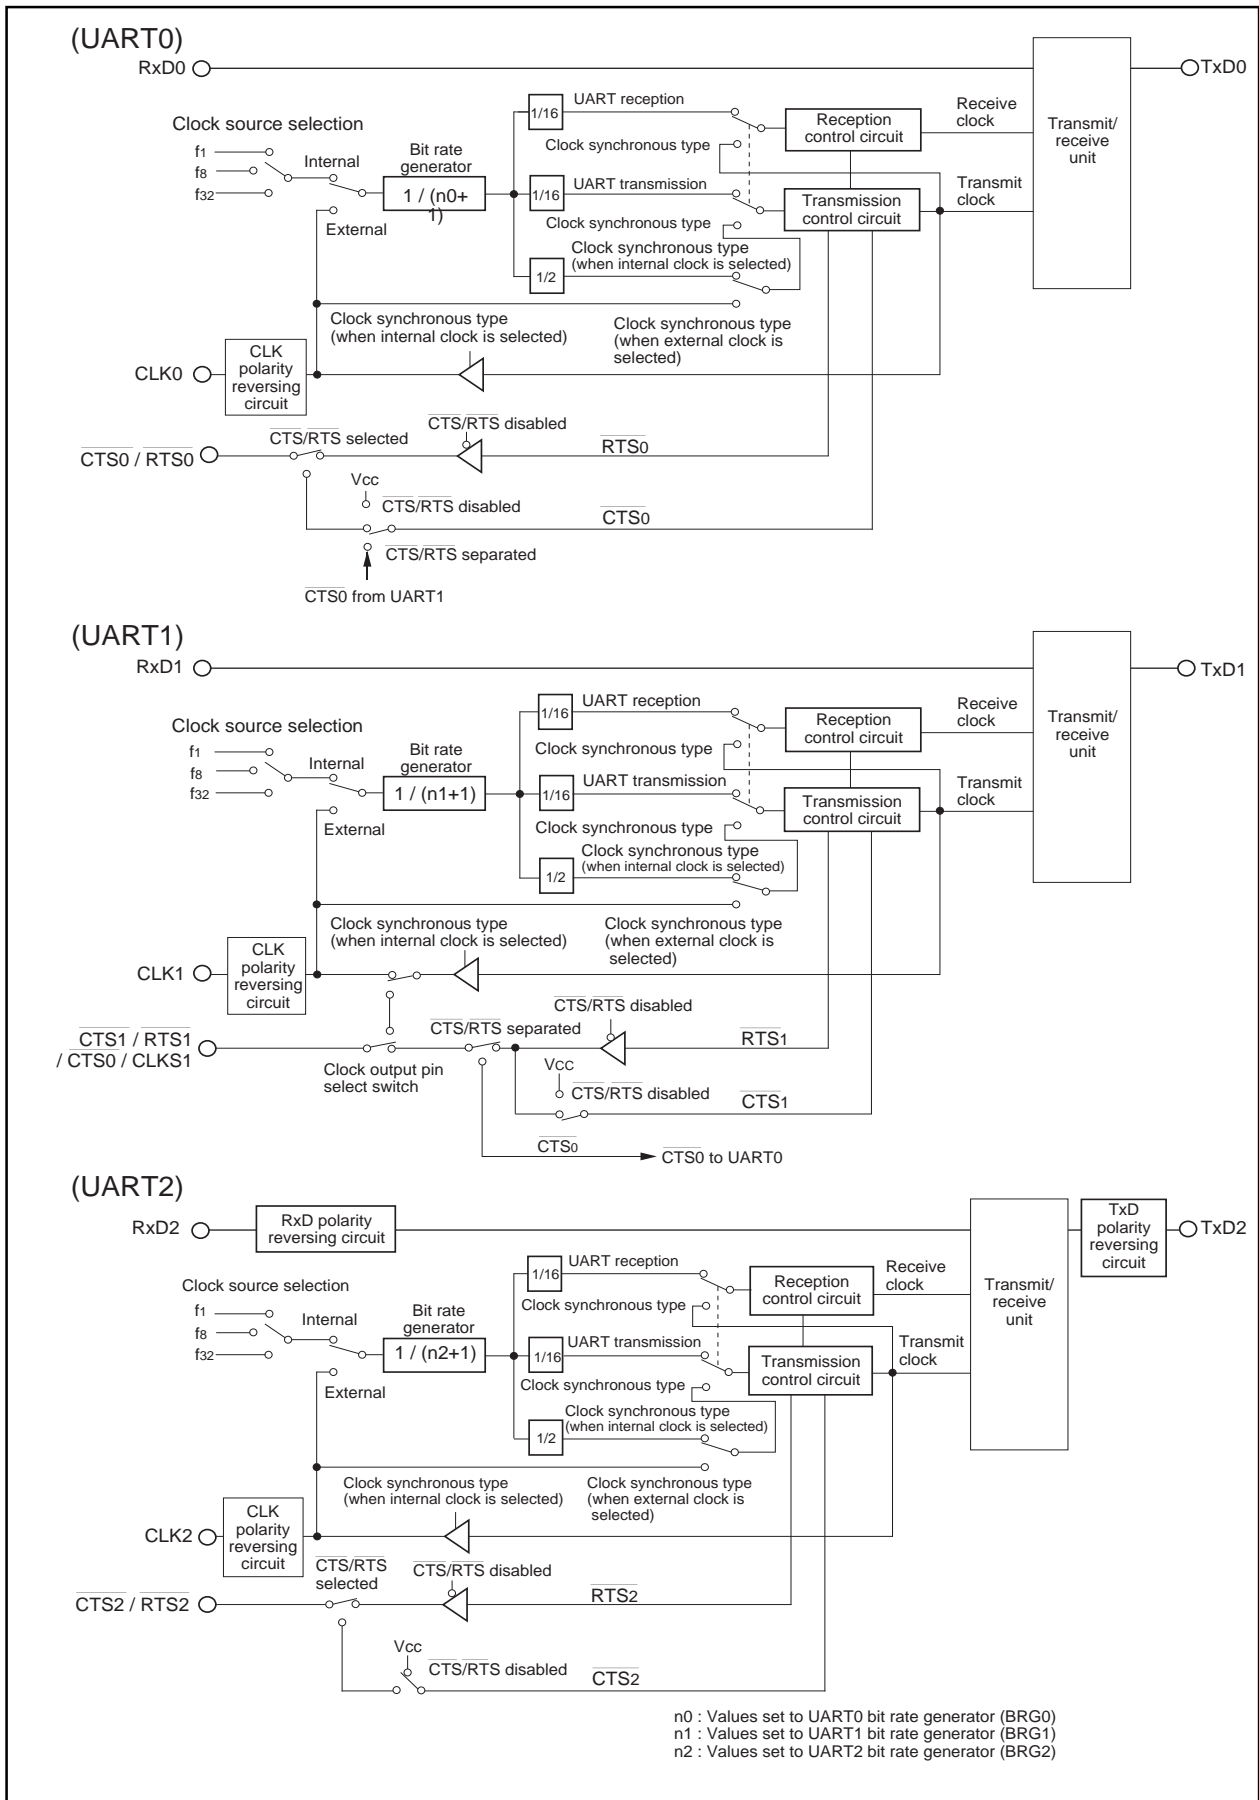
(UART0)

RxD0

TxD0

Clock source selection

$f_1$

$f_8$

$f_{32}$

Internal

External

Bit rate generator

1 / (n0+1)

1/16

UART reception

1/16

UART transmission

1/2

Clock synchronous type

Clock synchronous type

Clock synchronous type (when internal clock is selected)

Reception control circuit

Transmission control circuit

Receive clock

Transmit clock

Transmit/ receive unit

Clock synchronous type (when internal clock is selected)

Clock synchronous type (when external clock is selected)

CLK0

CLK polarity reversing circuit

$\overline{CTS0}$ / $\overline{RTS0}$

$\overline{CTS}$/$\overline{RTS}$ selected

$\overline{CTS}$/$\overline{RTS}$ disabled

$\overline{RTS_0}$

Vcc

$\overline{CTS}$/$\overline{RTS}$ disabled

$\overline{CTS_0}$

$\overline{CTS}$/$\overline{RTS}$ separated

$\overline{CTS0}$ from UART1

(UART1)

RxD1

TxD1

Clock source selection

$f_1$

$f_8$

$f_{32}$

Internal

External

Bit rate generator

1 / (n1+1)

1/16

UART reception

1/16

UART transmission

1/2

Clock synchronous type

Clock synchronous type

Clock synchronous type (when internal clock is selected)

Reception control circuit

Transmission control circuit

Receive clock

Transmit clock

Transmit/ receive unit

Clock synchronous type (when internal clock is selected)

Clock synchronous type (when external clock is selected)

CLK1

CLK polarity reversing circuit

$\overline{CTS1}$ / $\overline{RTS1}$ / $\overline{CTS0}$ / CLKS1

$\overline{CTS}$/$\overline{RTS}$ separated

$\overline{CTS}$/$\overline{RTS}$ disabled

$\overline{RTS_1}$

Clock output pin select switch

Vcc

$\overline{CTS}$/$\overline{RTS}$ disabled

$\overline{CTS_1}$

$\overline{CTS_0}$

$\overline{CTS0}$ to UART0

(UART2)

RxD2

RxD polarity reversing circuit

TxD polarity reversing circuit

TxD2

Clock source selection

$f_1$

$f_8$

$f_{32}$

Internal

External

Bit rate generator

1 / (n2+1)

1/16

UART reception

1/16

UART transmission

1/2

Clock synchronous type

Clock synchronous type

Clock synchronous type (when internal clock is selected)

Reception control circuit

Transmission control circuit

Receive clock

Transmit clock

Transmit/ receive unit

Clock synchronous type (when internal clock is selected)

Clock synchronous type (when external clock is selected)

CLK2

CLK polarity reversing circuit

$\overline{CTS}$/$\overline{RTS}$ selected

$\overline{CTS}$/$\overline{RTS}$ disabled

$\overline{CTS2}$ / $\overline{RTS2}$

$\overline{RTS_2}$

Vcc

$\overline{CTS}$/$\overline{RTS}$ disabled

$\overline{CTS_2}$

n0 : Values set to UART0 bit rate generator (BRG0)
n1 : Values set to UART1 bit rate generator (BRG1)
n2 : Values set to UART2 bit rate generator (BRG2)